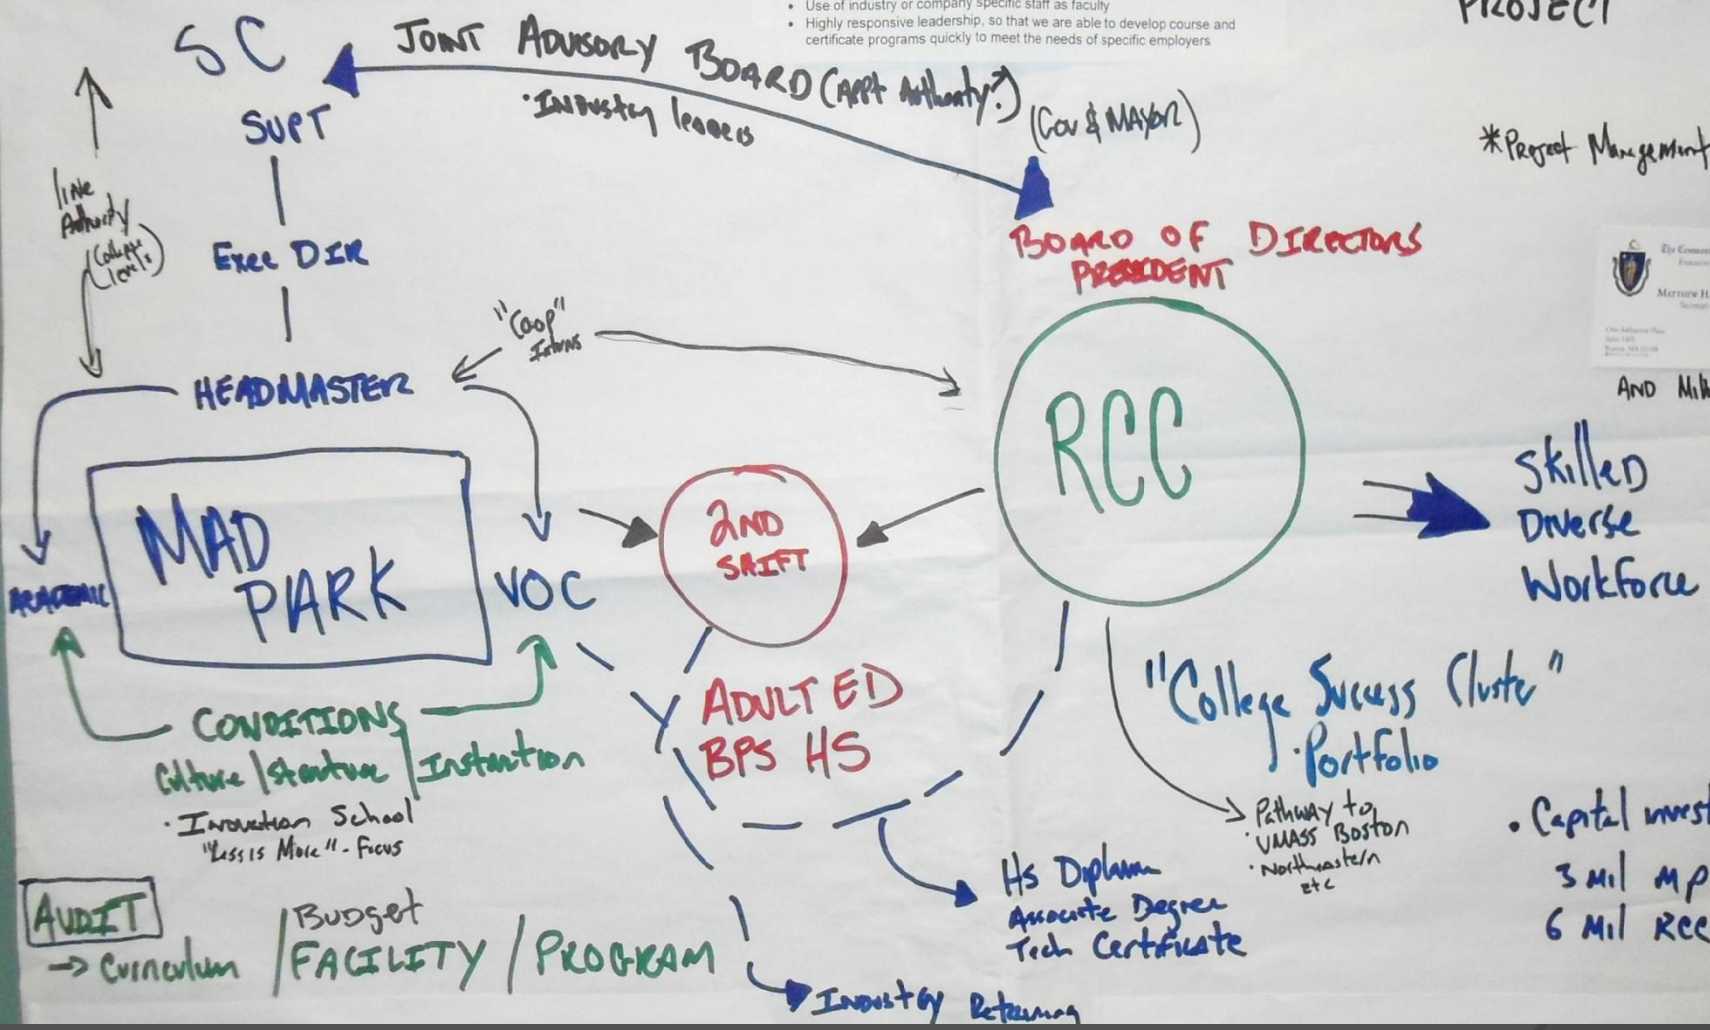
• Use of industry or company specific staff as faculty
• Highly responsive leadership, so that we are able to develop course and certificate programs quickly to meet the needs of specific employers

PROJECT

SC

JOINT ADVISORY BOARD (Appt Authority?)
·Industry leaders
(Gov & MAYOR)

*Project Management

SUPT

line Authority (College Levels)

Exec DIR

BOARD OF DIRECTORS
PRESIDENT

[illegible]

AND Mil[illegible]

"Coop" Interns

HEADMASTER

RCC

MAD PARK

ACADEMIC

VOC

2ND SHIFT

Skilled Diverse Workforce

ADULT ED
BPS HS

"College Success Cluster"
·Portfolio

CONDITIONS
Culture | Structure | Instruction
·Innovation School
"Less is More" - Focus

Pathway to
·UMASS Boston
·Northeastern
etc

·Capital invest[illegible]
3 Mil MP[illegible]
6 Mil RCC

HS Diploma
Associate Degree
Tech Certificate

AUDIT
→ Curriculum

Budget
FACILITY / PROGRAM

Industry Returning